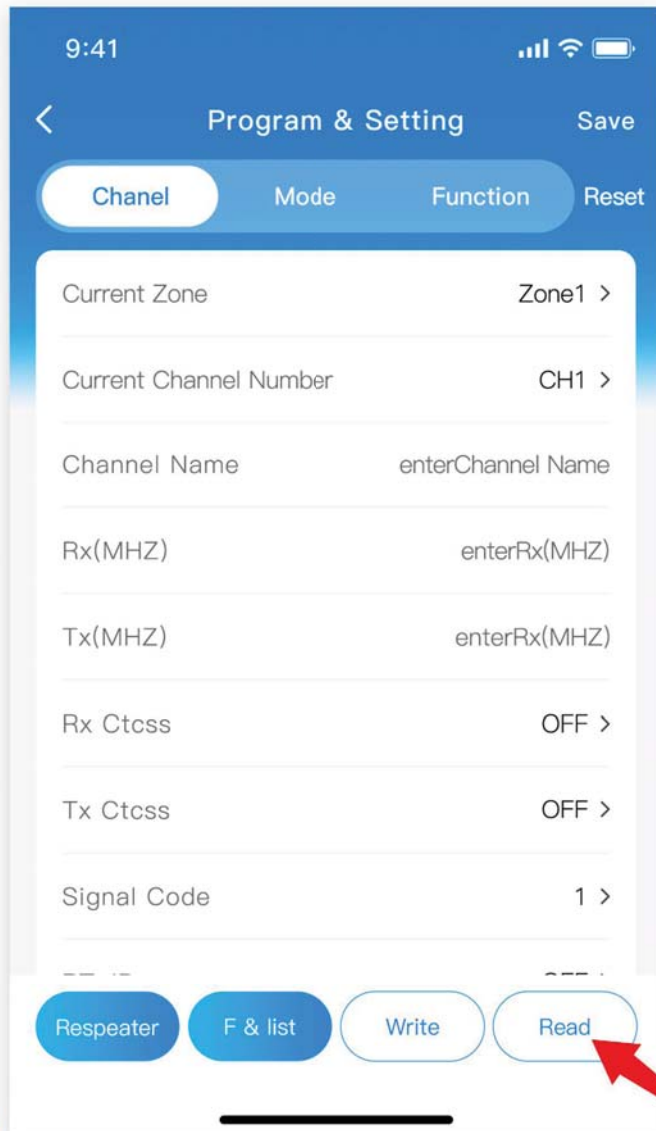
9:41

<

Program & Setting

Save

Chanel

Mode

Function

Reset

Current Zone

Zone1 >

Current Channel Number

CH1 >

Channel Name

enterChannel Name

Rx(MHZ)

enterRx(MHZ)

Tx(MHZ)

enterRx(MHZ)

Rx Ctcss

OFF >

Tx Ctcss

OFF >

Signal Code

1 >

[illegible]

Respeater

F & list

Write

Read